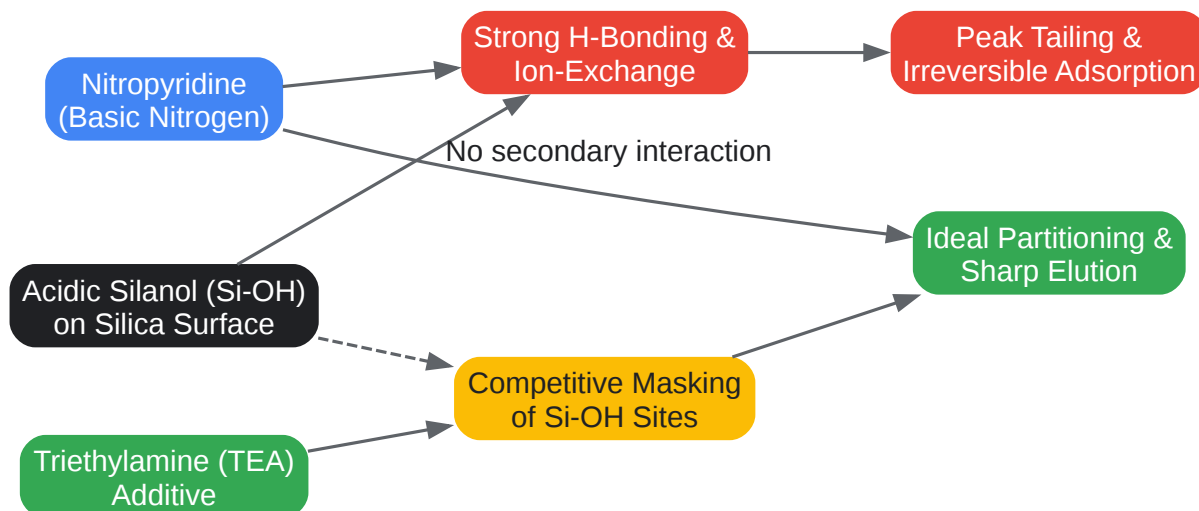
Nitropyridine (Basic Nitrogen)

Strong H-Bonding & Ion-Exchange

Peak Tailing & Irreversible Adsorption

No secondary interaction

Ideal Partitioning & Sharp Elution

Acidic Silanol (Si-OH) on Silica Surface

Competitive Masking of Si-OH Sites

Triethylamine (TEA) Additive